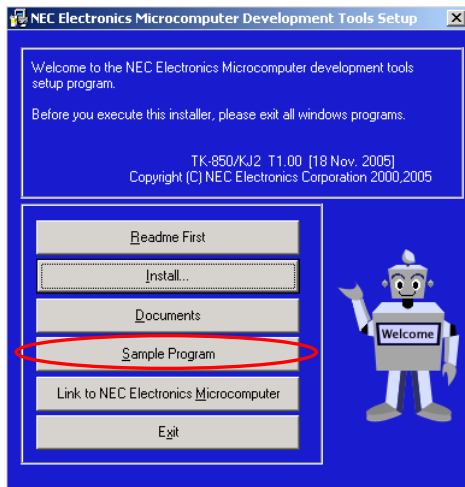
NEC Electronics Microcomputer Development Tools Setup

Welcome to the NEC Electronics Microcomputer development tools setup program.

Before you execute this installer, please exit all windows programs.

TK-850/KJ2 T1.00 [18 Nov. 2005]
Copyright (C) NEC Electronics Corporation 2000,2005

Readme First

Install...

Documents

Sample Program

Link to NEC Electronics Microcomputer

Exit

Welcome